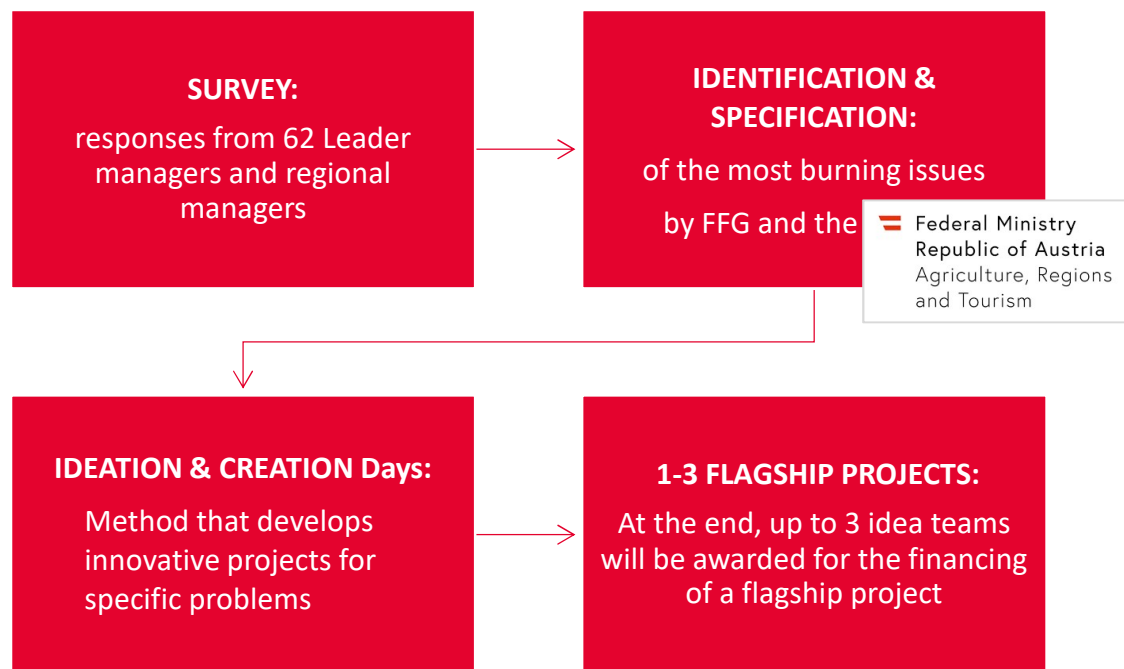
SURVEY:
responses from 62 Leader managers and regional managers

IDENTIFICATION & SPECIFICATION:
of the most burning issues
by FFG and the

Federal Ministry
Republic of Austria
Agriculture, Regions and Tourism

IDEATION & CREATION Days:
Method that develops innovative projects for specific problems

1-3 FLAGSHIP PROJECTS:
At the end, up to 3 idea teams will be awarded for the financing of a flagship project